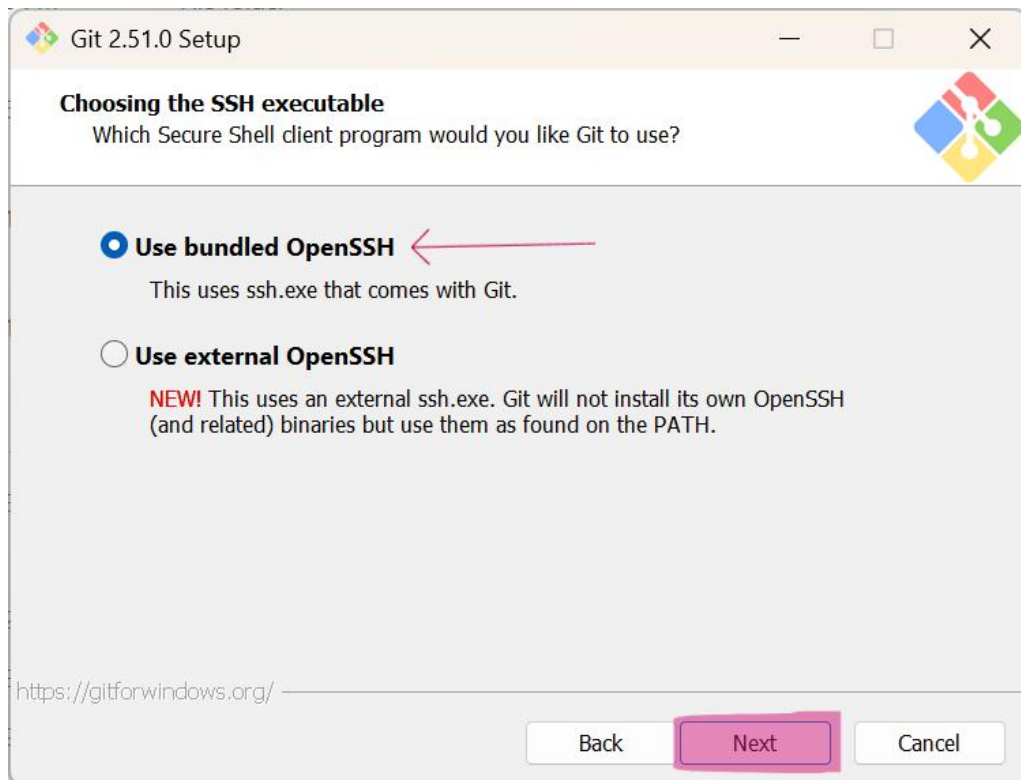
Git 2.51.0 Setup

Choosing the SSH executable
Which Secure Shell client program would you like Git to use?

Use bundled OpenSSH

This uses ssh.exe that comes with Git.

Use external OpenSSH

NEW! This uses an external ssh.exe. Git will not install its own OpenSSH (and related) binaries but use them as found on the PATH.

https://gitforwindows.org/

Back

Next

Cancel